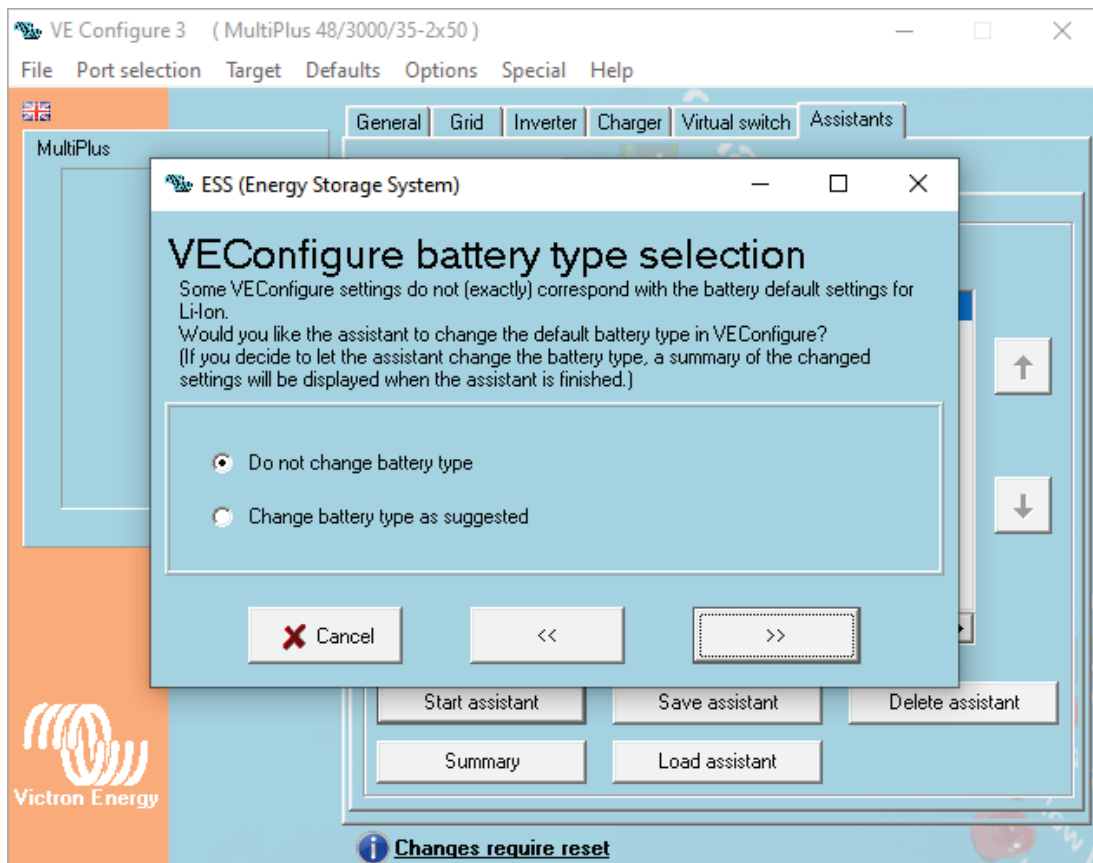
VE Configure 3 ( MultiPlus 48/3000/35-2x50 )

File Port selection Target Defaults Options Special Help

MultiPlus

General Grid Inverter Charger Virtual switch Assistants

ESS (Energy Storage System)

VEConfigure battery type selection

Some VEConfigure settings do not (exactly) correspond with the battery default settings for Li-Ion.
Would you like the assistant to change the default battery type in VEConfigure?
(If you decide to let the assistant change the battery type, a summary of the changed settings will be displayed when the assistant is finished.)

Do not change battery type

Change battery type as suggested

Cancel

<<

>>

Start assistant

Save assistant

Delete assistant

Summary

Load assistant

Victron Energy

Changes require reset